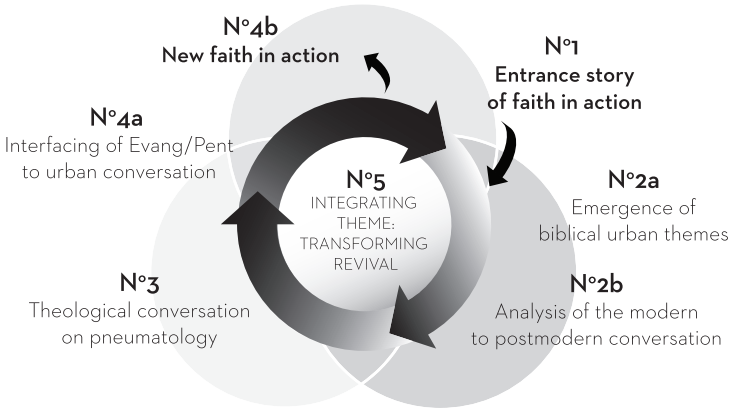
N°4b
New faith in action

N°1
Entrance story of faith in action

N°4a
Interfacing of Evang/Pent to urban conversation

N°5
INTEGRATING THEME: TRANSFORMING REVIVAL

N°2a
Emergence of biblical urban themes

N°3
Theological conversation on pneumatology

N°2b
Analysis of the modern to postmodern conversation